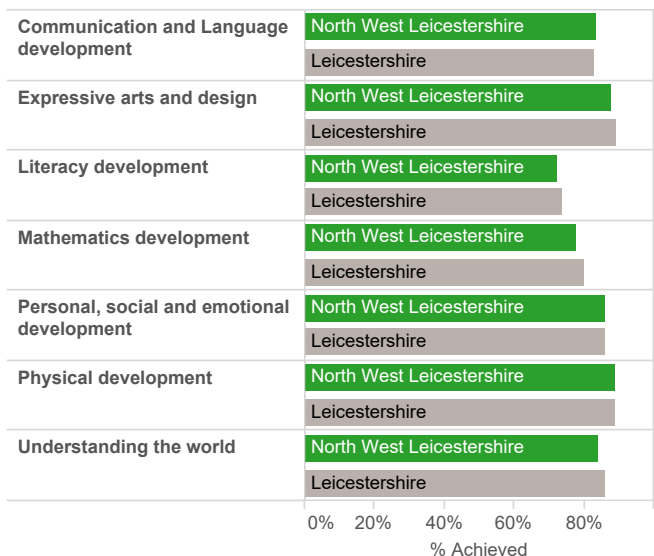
Communication and Language development
North West Leicestershire
Leicestershire

Expressive arts and design
North West Leicestershire
Leicestershire

Literacy development
North West Leicestershire
Leicestershire

Mathematics development
North West Leicestershire
Leicestershire

Personal, social and emotional development
North West Leicestershire
Leicestershire

Physical development
North West Leicestershire
Leicestershire

Understanding the world
North West Leicestershire
Leicestershire

0% 20% 40% 60% 80%
% Achieved